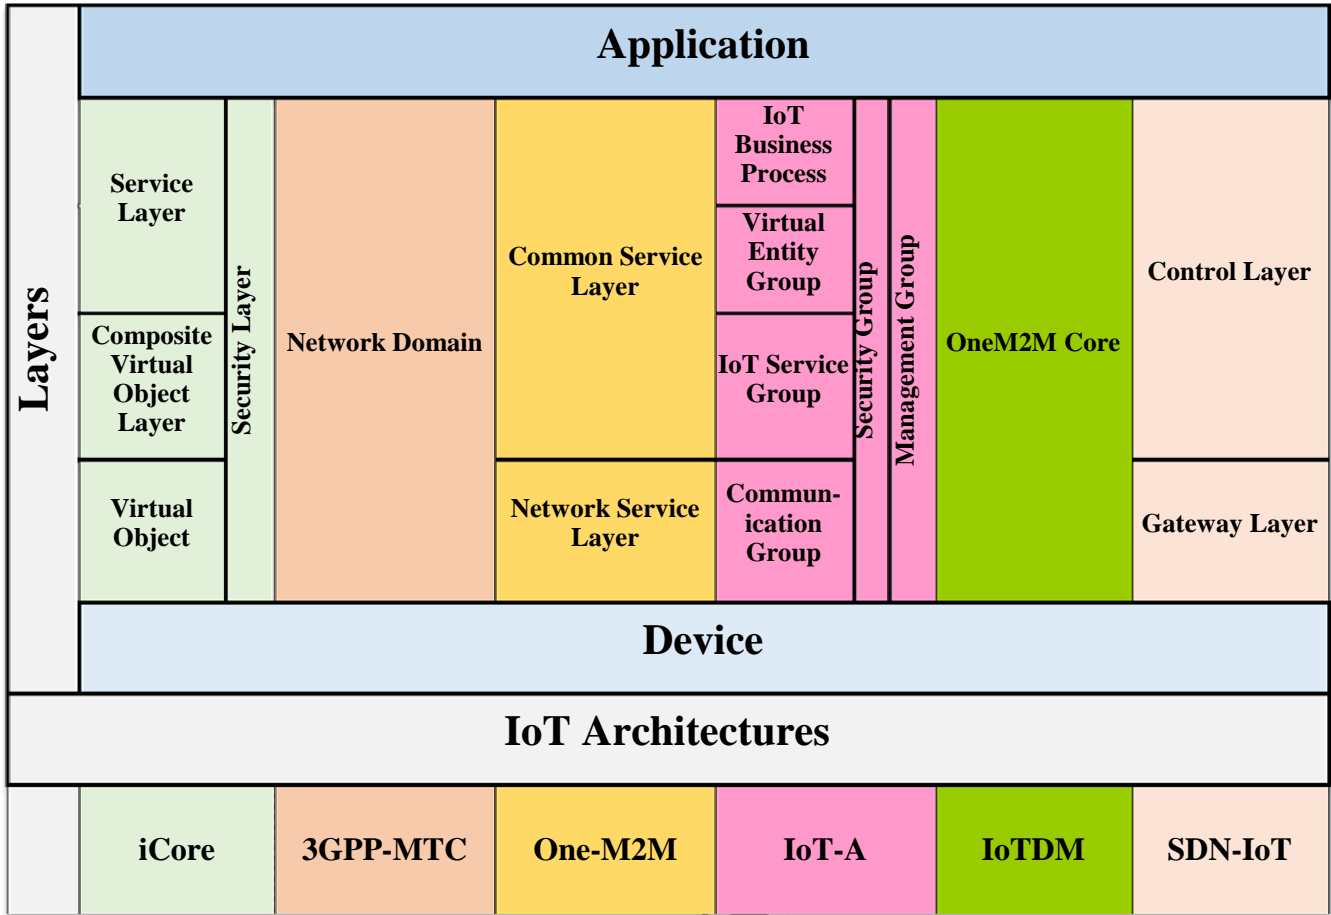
Layers

Application

Service Layer

Composite Virtual Object Layer

Virtual Object

Security Layer

Network Domain

Common Service Layer

Network Service Layer

IoT Business Process

Virtual Entity Group

IoT Service Group

Communication Group

Security Group

Management Group

OneM2M Core

Control Layer

Gateway Layer

Device

IoT Architectures

| iCore | 3GPP-MTC | One-M2M | IoT-A | IoTDM | SDN-IoT |
|---|---|---|---|---|---|